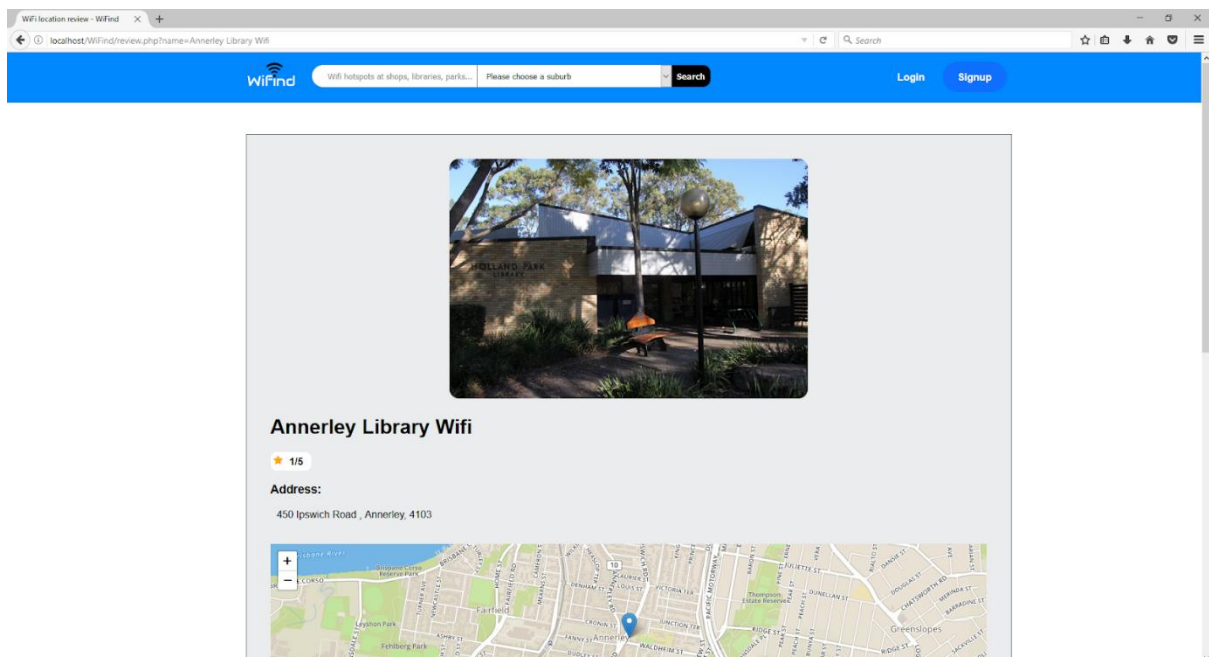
WiFi location review - WiFind

localhost/WiFind/review.php?name=Annerley Library Wifi

Search

WiFind

Wifi hotspots at shops, libraries, parks...

Please choose a suburb

Search

Login

Signup

HOLLAND PARK LIBRARY

Annerley Library Wifi

1/5

Address:

450 Ipswich Road , Annerley, 4103

+

−

Brisbane River

Fairfield

Leyshon Park

Fehlberg Park

Annerley

Thompson Estate Reserve

Greenslopes

VICTORIA TER

JUNCTION TER

IPSWICH RD

PACIFIC MOTORWAY

CHATSWORTH RD

DUNELLAN ST

RIDGE ST

JULIETTE ST

DOUGLAS ST

CRONIN ST

WALDHEIM ST

FANNY ST

DENHAM ST

LOUIS ST

10